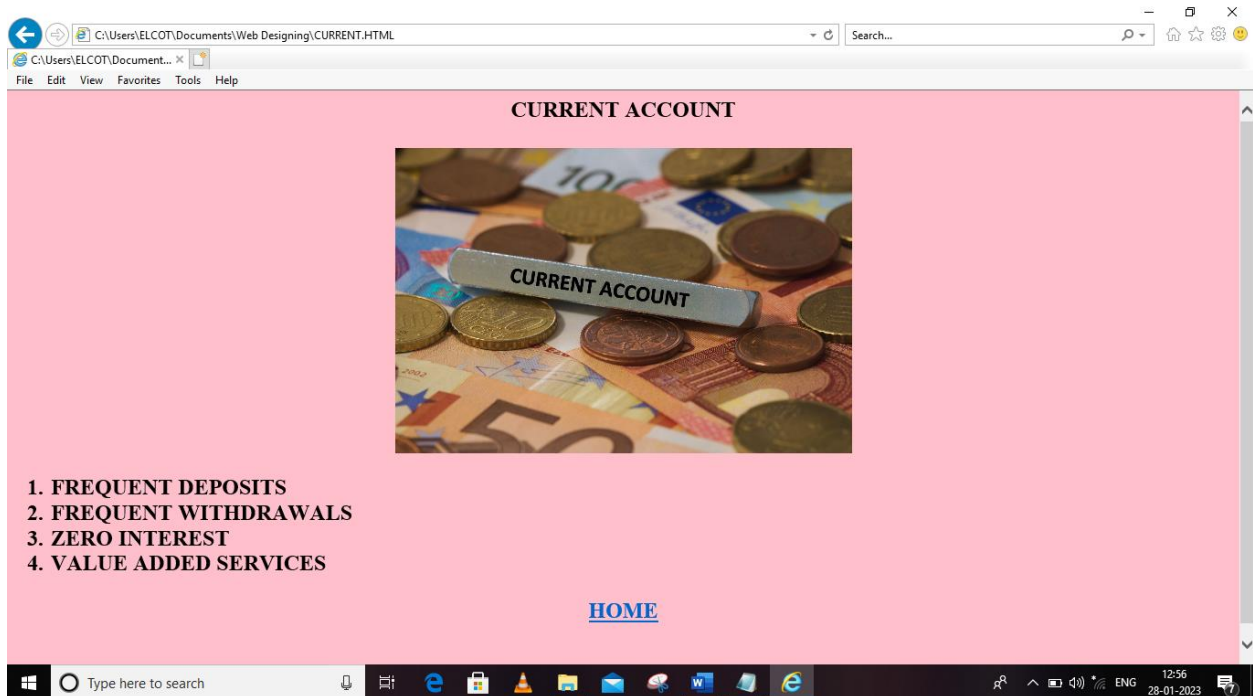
C:\Users\ELCOT\Documents\Web Designing\CURRENT.HTML
Search...
C:\Users\ELCOT\Document... ×
File Edit View Favorites Tools Help

CURRENT ACCOUNT

CURRENT ACCOUNT

1. FREQUENT DEPOSITS
2. FREQUENT WITHDRAWALS
3. ZERO INTEREST
4. VALUE ADDED SERVICES

HOME

Type here to search
ENG 12:56 28-01-2023